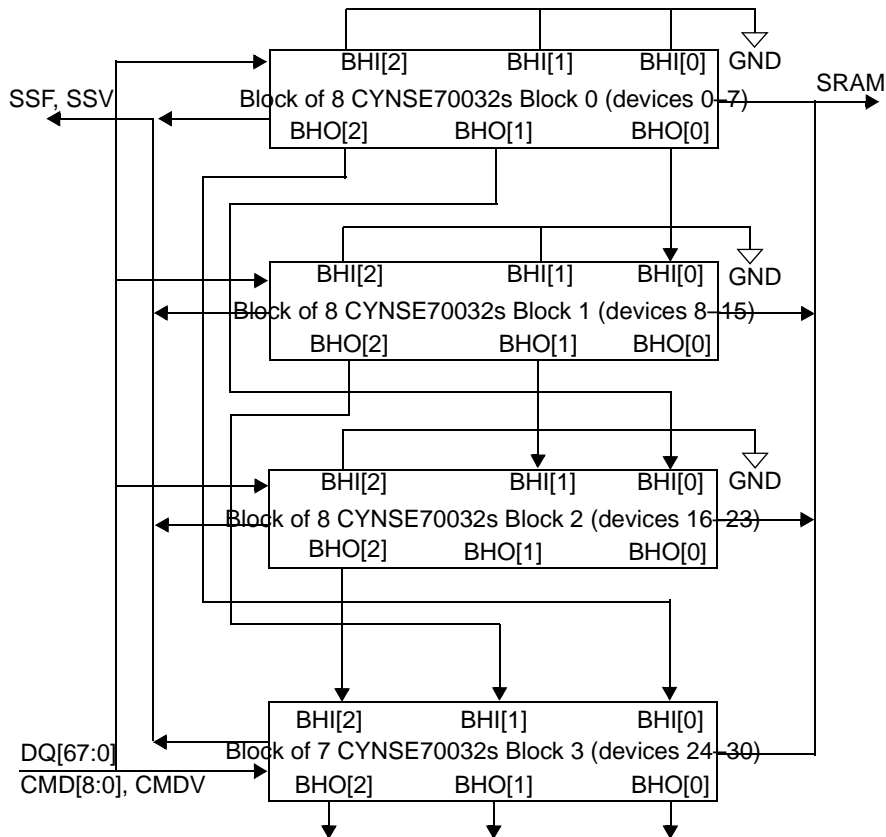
BHI[2] BHI[1] BHI[0] GND

SSF, SSV

Block of 8 CYNSE70032s Block 0 (devices 0–7)

SRAM

BHO[2] BHO[1] BHO[0]

BHI[2] BHI[1] BHI[0] GND

Block of 8 CYNSE70032s Block 1 (devices 8–15)

BHO[2] BHO[1] BHO[0]

BHI[2] BHI[1] BHI[0] GND

Block of 8 CYNSE70032s Block 2 (devices 16–23)

BHO[2] BHO[1] BHO[0]

BHI[2] BHI[1] BHI[0]

DQ[67:0]

Block of 7 CYNSE70032s Block 3 (devices 24–30)

CMD[8:0], CMDV

BHO[2] BHO[1] BHO[0]